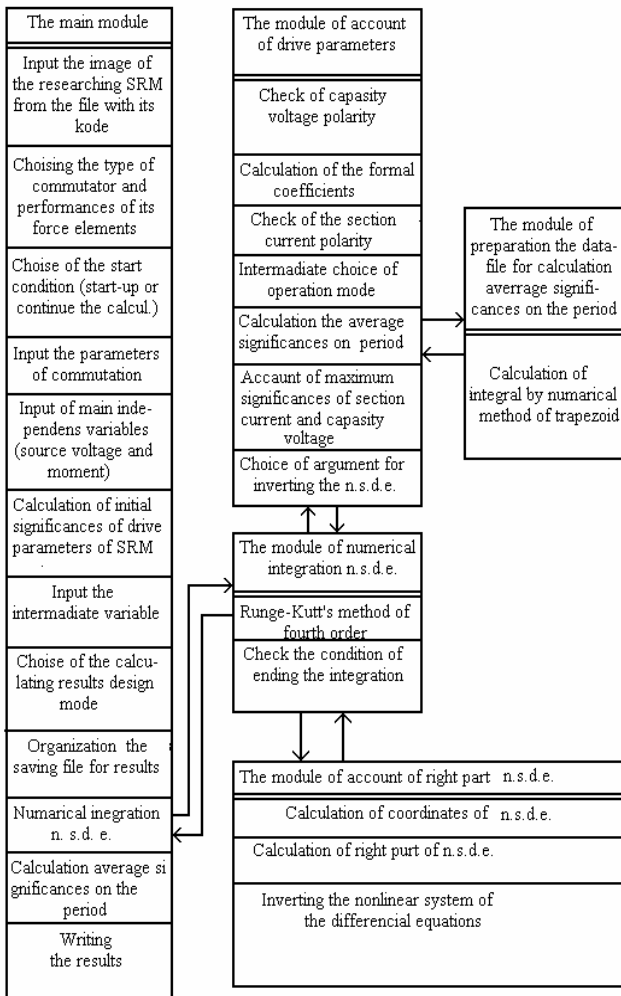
The main module

Input the image of the researching SRM from the file with its kode

Choising the type of commutator and performances of its force elements

Choise of the start condition (start-up or continue the calcul.)

Input the parameters of commutation

Input of main independens variables (source voltage and moment)

Calculation of initial significances of drive parameters of SRM

Input the intermadiate variable

Choise of the calculating results design mode

Organization the saving file for results

Numarical inegration n. s. d. e.

Calculation average significances on the period

Writing the results

The module of account of drive parameters

Check of capasity voltage polarity

Calculation of the formal coefficients

Check of the section current polarity

Intermadiate choice of operation mode

Calculation the average significances on period

Accaunt of maximum significances of section current and capasity voltage

Choice of argument for inverting the n.s.d.e.

The module of preparation the data-file for calculation averrage significances on the period

Calculation of integral by numarical method of trapezoid

The module of numerical integration n.s.d.e.

Runge-Kutt's method of fourth order

Check the condition of ending the integration

The module of account of right part n.s.d.e.

Calculation of coordinates of n.s.d.e.

Calculation of right purt of n.s.d.e.

Inverting the nonlinear system of the differencial equations